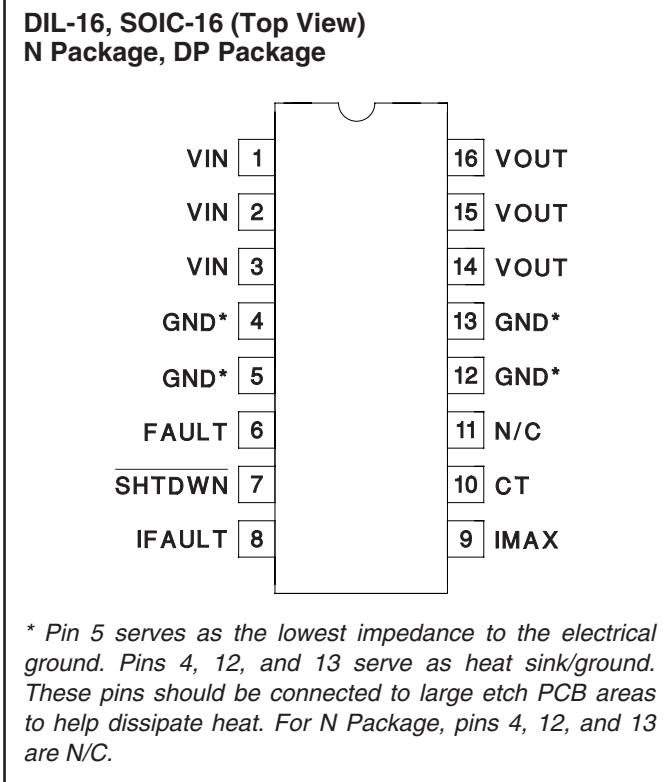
DIL-16, SOIC-16 (Top View)
N Package, DP Package

VIN 1
VIN 2
VIN 3
GND* 4
GND* 5
FAULT 6
$\overline{\text{SHTDWN}}$ 7
IFAULT 8

16 VOUT
15 VOUT
14 VOUT
13 GND*
12 GND*
11 N/C
10 CT
9 IMAX

* Pin 5 serves as the lowest impedance to the electrical ground. Pins 4, 12, and 13 serve as heat sink/ground. These pins should be connected to large etch PCB areas to help dissipate heat. For N Package, pins 4, 12, and 13 are N/C.